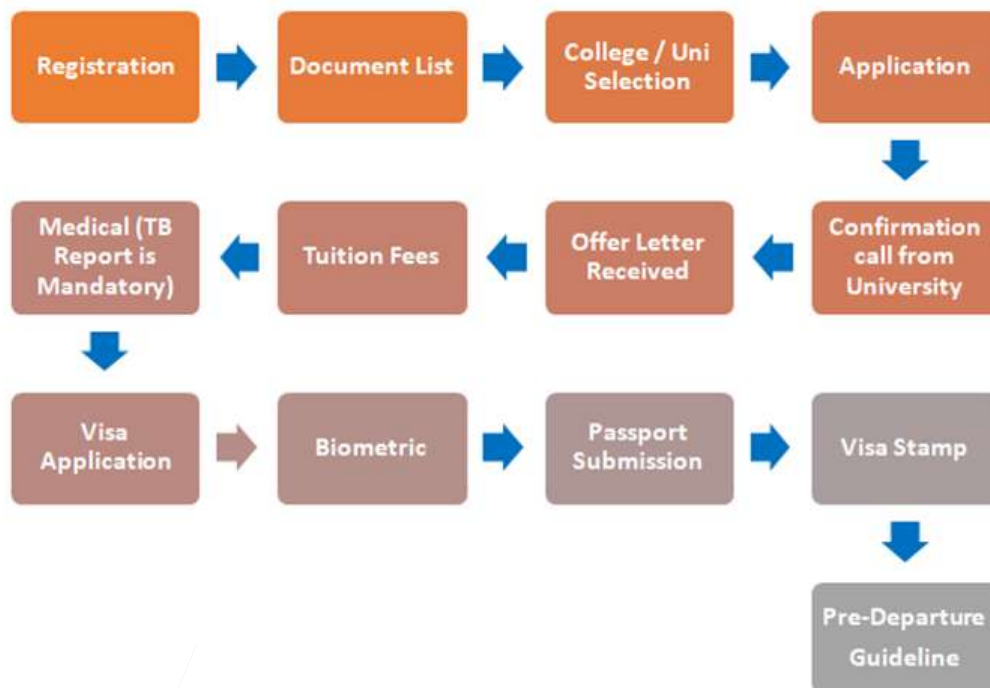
Registration

Document List

College / Uni Selection

Application

Confirmation call from University

Offer Letter Received

Tuition Fees

Medical (TB Report is Mandatory)

Visa Application

Biometric

Passport Submission

Visa Stamp

Pre-Departure Guideline